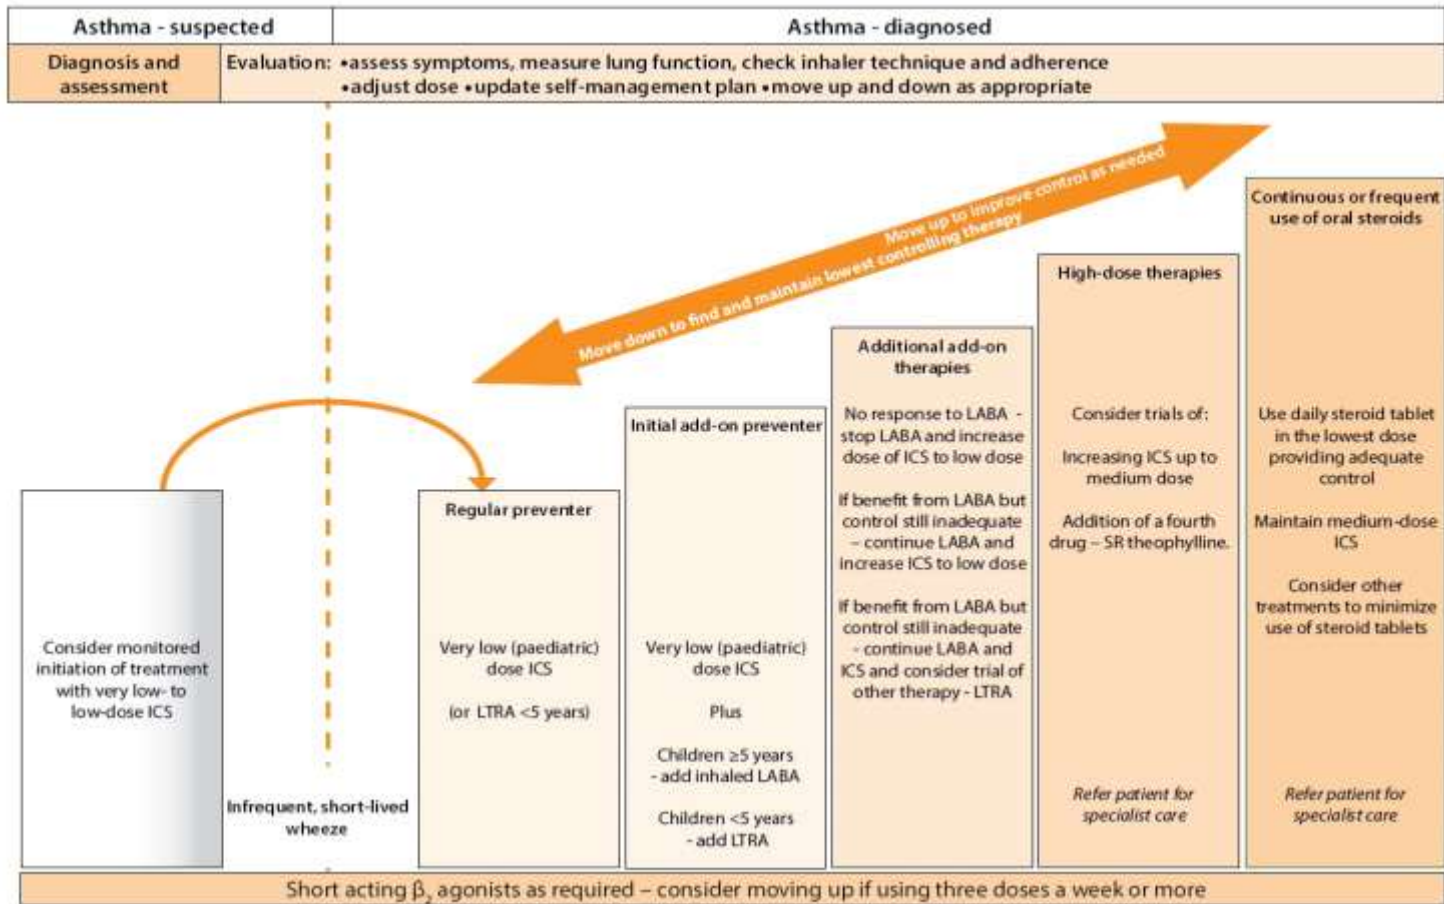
Asthma - suspected

Asthma - diagnosed

Diagnosis and assessment

Evaluation: •assess symptoms, measure lung function, check inhaler technique and adherence •adjust dose •update self-management plan •move up and down as appropriate

Move up to improve control as needed

Move down to find and maintain lowest controlling therapy

Continuous or frequent use of oral steroids

High-dose therapies

Additional add-on therapies

Initial add-on preventer

Regular preventer

Consider monitored initiation of treatment with very low- to low-dose ICS

Infrequent, short-lived wheeze

Very low (paediatric) dose ICS

(or LTRA <5 years)

Very low (paediatric) dose ICS

Plus

Children ≥5 years - add inhaled LABA

Children <5 years - add LTRA

No response to LABA - stop LABA and increase dose of ICS to low dose

If benefit from LABA but control still inadequate – continue LABA and increase ICS to low dose

If benefit from LABA but control still inadequate - continue LABA and ICS and consider trial of other therapy - LTRA

Consider trials of:

Increasing ICS up to medium dose

Addition of a fourth drug – SR theophylline.

Refer patient for specialist care

Use daily steroid tablet in the lowest dose providing adequate control

Maintain medium-dose ICS

Consider other treatments to minimize use of steroid tablets

Refer patient for specialist care

Short acting $\beta_2$ agonists as required – consider moving up if using three doses a week or more